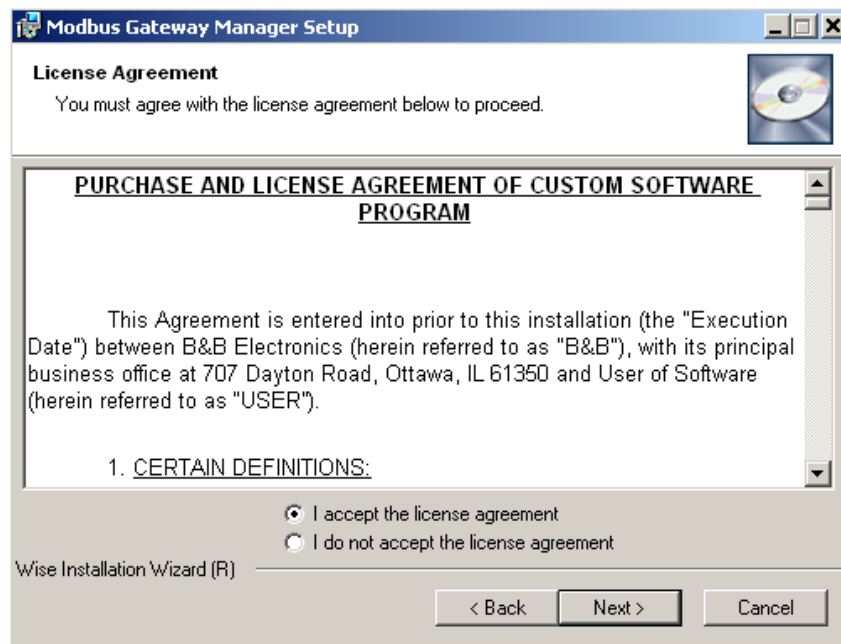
Modbus Gateway Manager Setup

License Agreement

You must agree with the license agreement below to proceed.

PURCHASE AND LICENSE AGREEMENT OF CUSTOM SOFTWARE PROGRAM

This Agreement is entered into prior to this installation (the "Execution Date") between B&B Electronics (herein referred to as "B&B"), with its principal business office at 707 Dayton Road, Ottawa, IL 61350 and User of Software (herein referred to as "USER").

1. CERTAIN DEFINITIONS:

I accept the license agreement

I do not accept the license agreement

Wise Installation Wizard (R)

< Back

Next >

Cancel